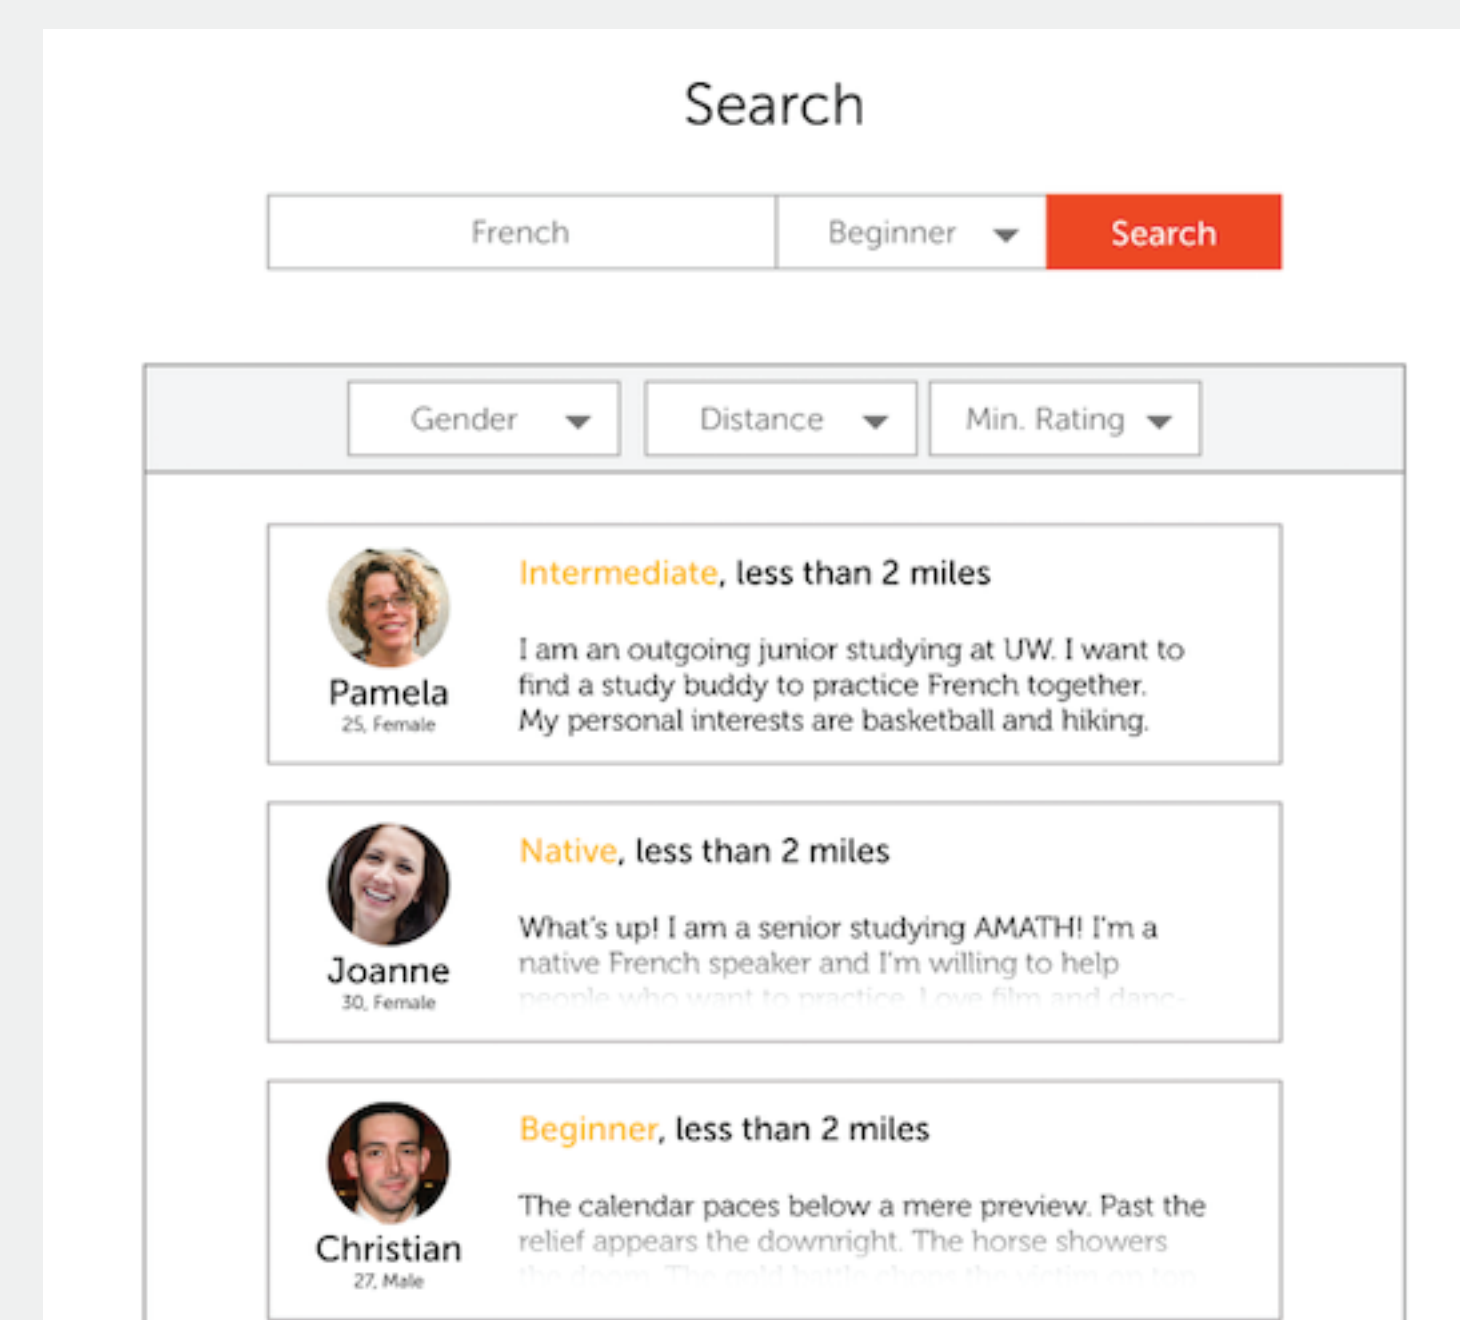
Search

French

Beginner

Search

Gender

Distance

Min. Rating

Pamela
25, Female

Intermediate, less than 2 miles

I am an outgoing junior studying at UW. I want to find a study buddy to practice French together. My personal interests are basketball and hiking.

Joanne
30, Female

Native, less than 2 miles

What's up! I am a senior studying AMATH! I'm a native French speaker and I'm willing to help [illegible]

Christian
27, Male

Beginner, less than 2 miles

The calendar paces below a mere preview. Past the relief appears the downright. The horse showers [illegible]